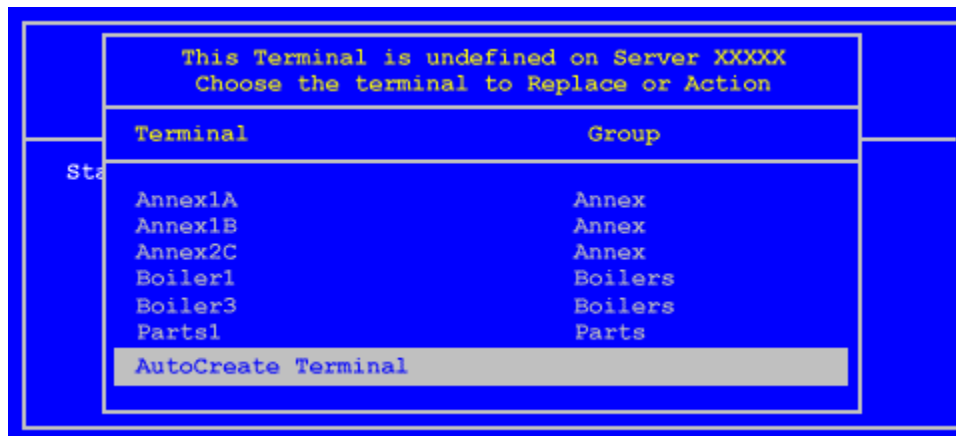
This Terminal is undefined on Server XXXXX
Choose the terminal to Replace or Action

Sta

| Terminal | Group |
|---|---|
| Annex1A | Annex |
| Annex1B | Annex |
| Annex2C | Annex |
| Boiler1 | Boilers |
| Boiler3 | Boilers |
| Parts1 | Parts |

AutoCreate Terminal